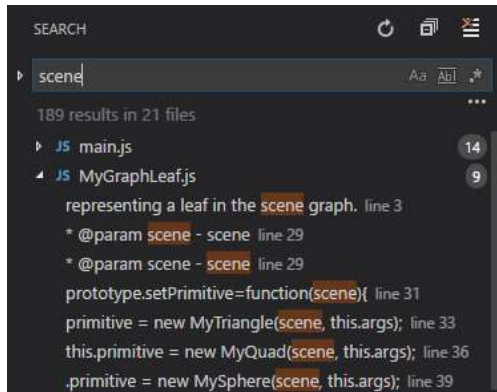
SEARCH

scene

Aa Abl .*

...

189 results in 21 files

JS main.js 14

JS MyGraphLeaf.js 9

representing a leaf in the scene graph. line 3

* @param scene - scene line 29

* @param scene - scene line 29

prototype.setPrimitive=function(scene){ line 31

primitive = new MyTriangle(scene, this.args); line 33

this.primitive = new MyQuad(scene, this.args); line 36

.primitive = new MySphere(scene, this.args); line 39